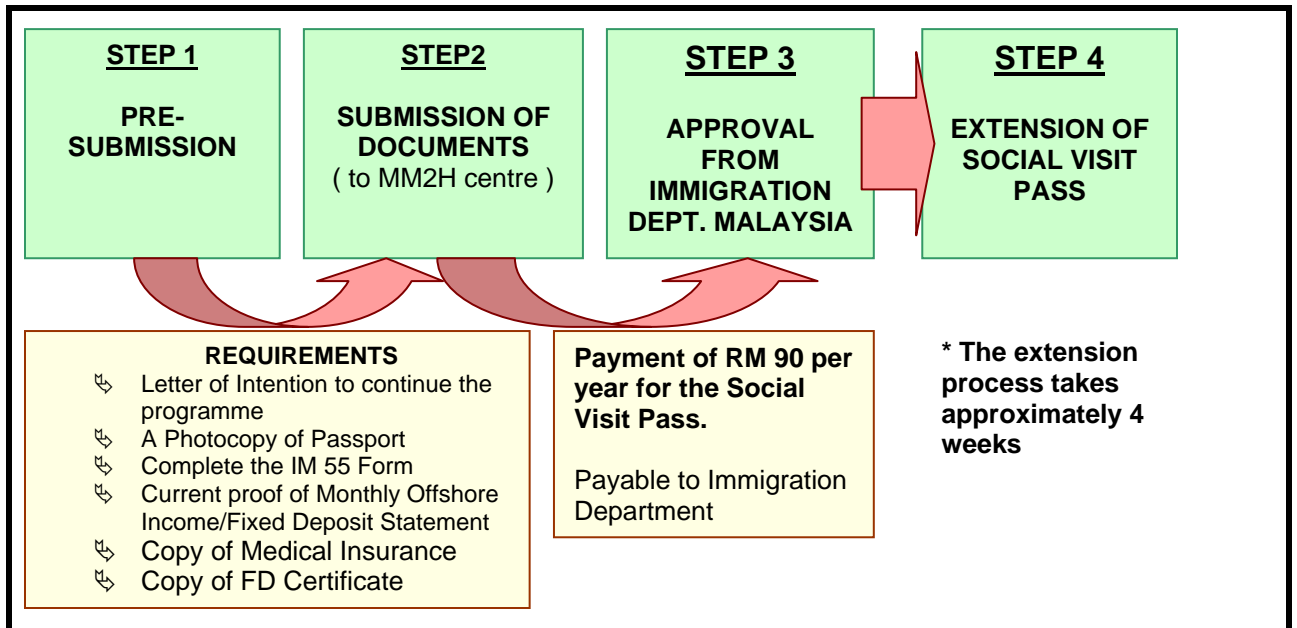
STEP 1

PRE-SUBMISSION

STEP2

SUBMISSION OF DOCUMENTS
( to MM2H centre )

STEP 3

APPROVAL FROM IMMIGRATION DEPT. MALAYSIA

STEP 4

EXTENSION OF SOCIAL VISIT PASS

REQUIREMENTS
- Letter of Intention to continue the programme
- A Photocopy of Passport
- Complete the IM 55 Form
- Current proof of Monthly Offshore Income/Fixed Deposit Statement
- Copy of Medical Insurance
- Copy of FD Certificate

Payment of RM 90 per year for the Social Visit Pass.

Payable to Immigration Department

* The extension process takes approximately 4 weeks